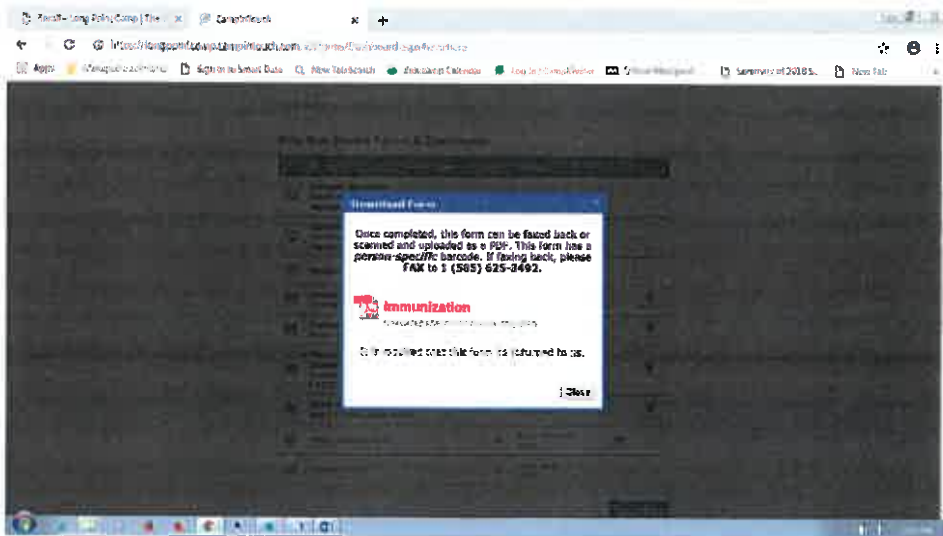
Enroll - Long Point Camp | The ×
CampInTouch ×
+
https://longpointcamp.campintouch.com/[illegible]
Apps
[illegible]
Sign in to Smart Data
New Tab Search
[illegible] Calendar
Log In | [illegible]
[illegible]
Summer of 2018 S...
New Tab

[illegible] Forms & Documents

Download Form

Once completed, this form can be faxed back or scanned and uploaded as a PDF. This form has a person-specific barcode. If faxing back, please FAX to 1 (585) 625-3492.

Immunization
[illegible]

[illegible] that this form is returned to us.

Close